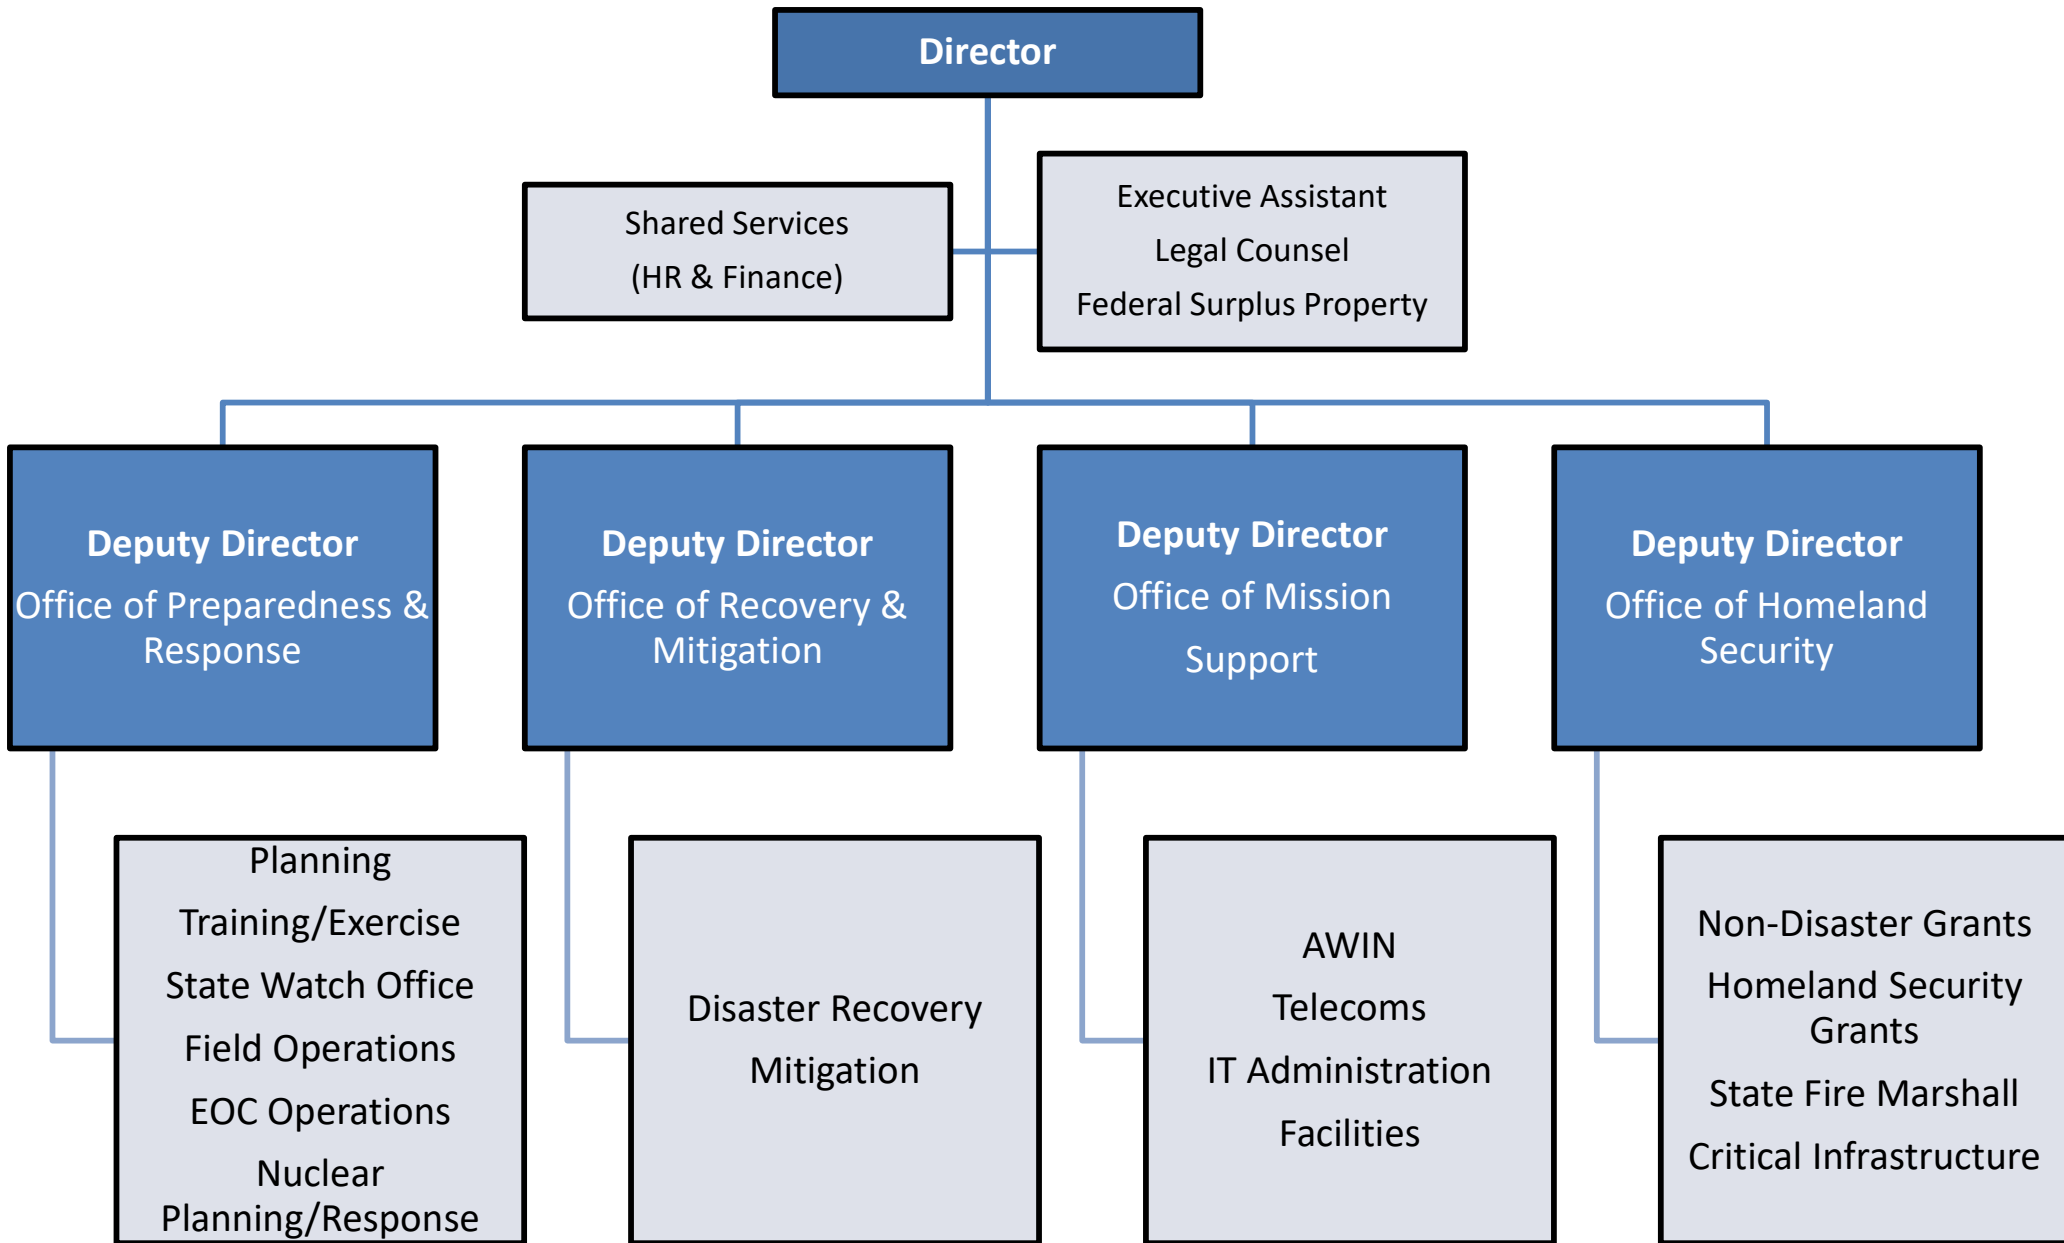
Director

Shared Services
(HR & Finance)

Executive Assistant
Legal Counsel
Federal Surplus Property

Deputy Director
Office of Preparedness & Response

Deputy Director
Office of Recovery & Mitigation

Deputy Director
Office of Mission Support

Deputy Director
Office of Homeland Security

Planning
Training/Exercise
State Watch Office
Field Operations
EOC Operations
Nuclear Planning/Response

Disaster Recovery
Mitigation

AWIN
Telecoms
IT Administration
Facilities

Non-Disaster Grants
Homeland Security Grants
State Fire Marshall
Critical Infrastructure